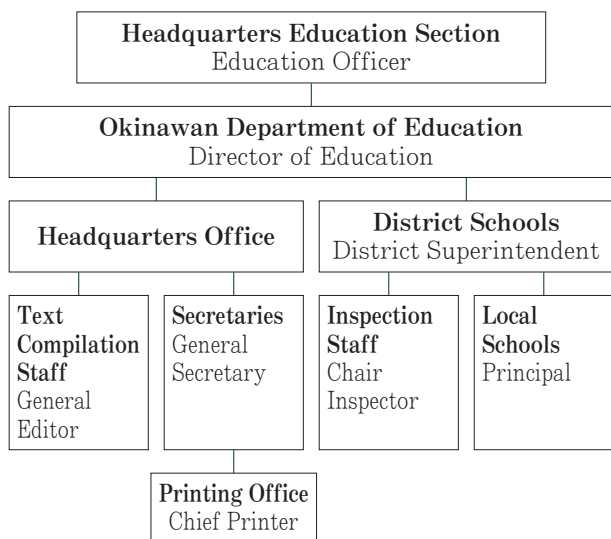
Headquarters Education Section
Education Officer

Okinawan Department of Education
Director of Education

Headquarters Office

District Schools
District Superintendent

Text Compilation Staff
General Editor

Secretaries
General Secretary

Inspection Staff
Chair Inspector

Local Schools
Principal

Printing Office
Chief Printer